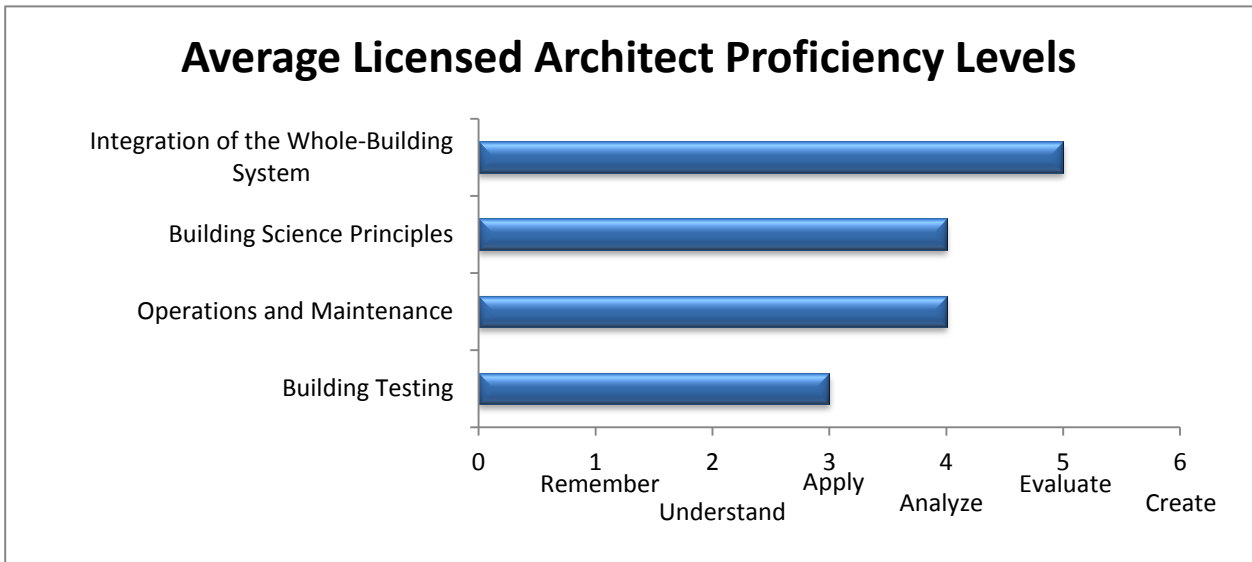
Average Licensed Architect Proficiency Levels

Integration of the Whole-Building System

Building Science Principles

Operations and Maintenance

Building Testing

0
1 Remember
2 Understand
3 Apply
4 Analyze
5 Evaluate
6 Create